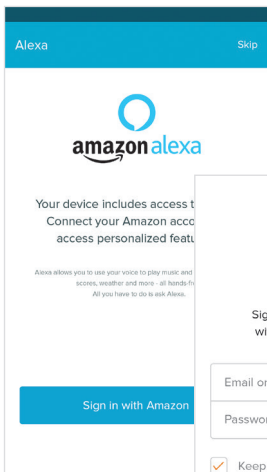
Alexa

Skip

amazon alexa

Your device includes access t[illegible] Connect your Amazon acco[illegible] access personalized featu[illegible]

Alexa allows you to use your voice to play music and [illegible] scores, weather and more - all hands-fr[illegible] All you have to do is ask Alexa.

Sign in with Amazon

Sig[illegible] wi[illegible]

Email or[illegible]

Passwo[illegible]

Keep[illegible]